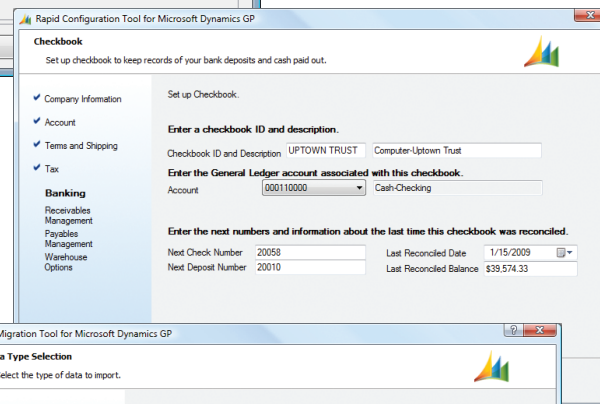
Rapid Configuration Tool for Microsoft Dynamics GP

Checkbook

Set up checkbook to keep records of your bank deposits and cash paid out.

✔ Company Information

✔ Account

✔ Terms and Shipping

✔ Tax

Banking

Receivables Management

Payables Management

Warehouse Options

Set up Checkbook.

Enter a checkbook ID and description.

Checkbook ID and Description UPTOWN TRUST Computer-Uptown Trust

Enter the General Ledger account associated with this checkbook.

Account 000110000 Cash-Checking

Enter the next numbers and information about the last time this checkbook was reconciled.

Next Check Number 20058

Next Deposit Number 20010

Last Reconciled Date 1/15/2009

Last Reconciled Balance $39,574.33

Migration Tool for Microsoft Dynamics GP

a Type Selection

elect the type of data to import.